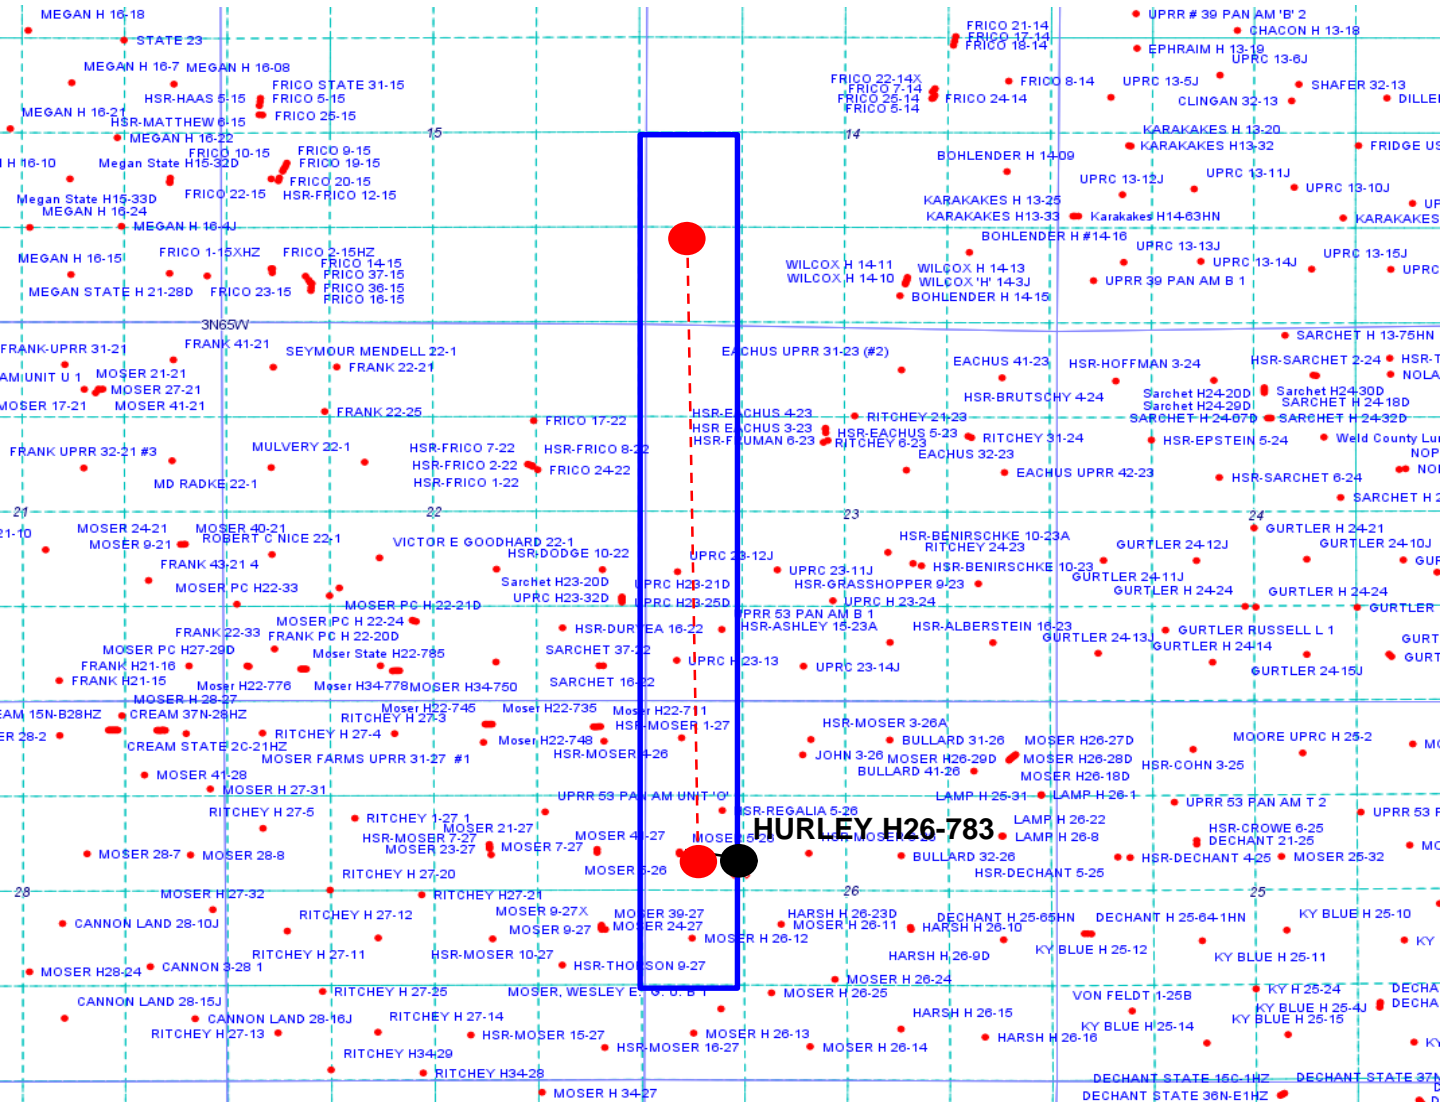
MEGAN H 16-18
STATE 23
MEGAN H 16-7 MEGAN H 16-08
FRICO STATE 31-15
HSR-HAAS 5-15
FRICO 5-15
MEGAN H 16-21
FRICO 25-15
HSR-MATTHEW 6-15
MEGAN H 16-22
15
FRICO 10-15
FRICO 9-15
H 16-10
Megan State H15-32D
FRICO 19-15
FRICO 20-15
Megan State H15-33D
FRICO 22-15
HSR-FRICO 12-15
MEGAN H 16-24
MEGAN H 16-4J
FRICO 1-15XHZ
FRICO 2-15HZ
MEGAN H 16-15
FRICO 14-15
FRICO 37-15
FRICO 36-15
MEGAN STATE H 21-28D
FRICO 23-15
FRICO 16-15
3N65W
FRANK-UPRR 31-21
FRANK 41-21
SEYMOUR MENDELL 22-1
AM UNIT U 1
MOSER 21-21
FRANK 22-21
MOSER 27-21
MOSER 17-21
MOSER 41-21
FRANK 22-25
FRICO 17-22
MULVERY 22-1
HSR-FRICO 7-22
HSR-FRICO 8-22
FRANK UPRR 32-21 #3
HSR-FRICO 2-22
FRICO 24-22
HSR-FRICO 1-22
MD RADKE 22-1
21
22
21-10
MOSER 24-21
MOSER 40-21
ROBERT C NICE 22-1
MOSER 9-21
VICTOR E GOODHARD 22-1
HSR-DODGE 10-22
FRANK 43-21 4
Sarchet H23-20D
MOSER PC H22-33
UPRC H23-32D
MOSER PC H 22-21D
MOSER PC H 22-24
FRANK 22-33
FRANK PC H 22-20D
HSR-DURTEA 16-22
MOSER PC H27-29D
SARCHET 37-22
Moser State H22-785
FRANK H21-16
FRANK H21-15
SARCHET 16-22
Moser H22-776
Moser H34-778
MOSER H34-750
MOSER H 28-27
EAM 15N-B28HZ
CREAM 37N-28HZ
Moser H22-745
Moser H22-735
Moser H22-711
RITCHEY H 27-3
HSR-MOSER 1-27
ER 28-2
RITCHEY H 27-4
Moser H22-748
CREAM STATE 20-21HZ
HSR-MOSER 4-26
MOSER FARMS UPRR 31-27 #1
MOSER 41-28
MOSER H 27-31
UPRR 53 PAN AM UNIT 'O'
RITCHEY H 27-5
RITCHEY 1-27 1
MOSER 21-27
HSR-MOSER 7-27
MOSER 4-27
MOSER 15-26
MOSER 23-27
MOSER 7-27
MOSER 28-7
MOSER 28-8
MOSER 5-26
RITCHEY H 27-20
28
MOSER H 27-32
RITCHEY H27-21
MOSER 9-27X
RITCHEY H 27-12
MOSER 39-27
CANNON LAND 28-10J
MOSER 9-27
MOSER 24-27
MOSER H 26-12
RITCHEY H 27-11
HSR-MOSER 10-27
MOSER H28-24
CANNON 3-28 1
HSR-THOMSON 9-27
RITCHEY H 27-25
MOSER, WESLEY E. G. U. B 1
CANNON LAND 28-15J
CANNON LAND 28-16J
RITCHEY H 27-14
RITCHEY H 27-13
HSR-MOSER 15-27
MOSER H 26-13
RITCHEY H34-29
HSR-MOSER 16-27
RITCHEY H34-28
MOSER H 34-27
UPRC 23-12J
UPRC H23-21D
UPRC H23-25D
UPRR 53 PAN AM B 1
UPRC H 23-13
HURLEY H26-783
FRICO 21-14
FRICO 17-14
FRICO 18-14
UPRR # 39 PAN AM 'B' 2
CHACON H 13-18
EPHRAIM H 13-19
UPRC 13-6J
FRICO 22-14X
FRICO 7-14
FRICO 25-14
FRICO 5-14
FRICO 24-14
FRICO 8-14
UPRC 13-5J
SHAFER 32-13
CLINGAN 32-13
DILLE
14
KARAKAKES H 13-20
KARAKAKES H13-32
FRIDGE US
BOHLENDER H 14-09
UPRC 13-12J
UPRC 13-11J
UPRC 13-10J
UP
KARAKAKES H 13-25
KARAKAKES H13-33
Karakakes H14-63HN
KARAKAKES
BOHLENDER H #14-16
UPRC 13-13J
UPRC 13-14J
UPRC 13-15J
UPRC
WILCOX H 14-11
WILCOX H 14-10
WILCOX H 14-13
WILCOX 'H' 14-3J
UPRR 39 PAN AM B 1
BOHLENDER H 14-15
SARCHET H 13-75HN
EACHUS UPRR 31-23 (#2)
EACHUS 41-23
HSR-HOFFMAN 3-24
HSR-SARCHET 2-24
HSR-T
NOLA
HSR-BRUTSCHY 4-24
Sarchet H24-20D
Sarchet H24-29D
Sarchet H24-30D
SARCHET H 24-18D
SARCHET H 24-07D
SARCHET H 24-32D
HSR-EACHUS 4-23
RITCHEY 21-23
HSR EACHUS 3-23
HSR-EACHUS 5-23
HSR-FLUMAN 6-23
RITCHEY 6-23
RITCHEY 31-24
HSR-EPSTEIN 5-24
Weld County Lu
NOP
EACHUS 32-23
EACHUS UPRR 42-23
HSR-SARCHET 6-24
NOI
SARCHET H 2
23
24
HSR-BENIRSCHKE 10-23A
GURTLER H 24-21
RITCHEY 24-23
GURTLER 24-12J
GURTLER 24-10J
UPRC 23-11J
HSR-BENIRSCHKE 10-23
GUR
HSR-GRASSHOPPER 9-23
GURTLER 24-11J
GURTLER H 24-24
GURTLER H 24-24
UPRC H 23-24
GURTLER
HSR-ASHLEY 15-23A
HSR-ALBERSTEIN 16-23
GURTLER 24-13J
GURTLER RUSSELL L 1
GURT
GURTLER H 24-14
GURT
UPRC 23-14J
GURTLER 24-15J
HSR-MOSER 3-26A
BULLARD 31-26
MOSER H26-27D
MOORE UPRC H 25-2
MC
JOHN 3-26
MOSER H26-29D
MOSER H26-28D
HSR-COHN 3-25
BULLARD 41-26
MOSER H26-18D
LAMP H 25-31
LAMP H 26-1
UPRR 53 PAN AM T 2
UPRR 53
HSR-REGALIA 5-26
LAMP H 26-22
HSR-CROWE 6-25
HSR-MOSER 6-26
LAMP H 26-8
DECHANT 21-25
MC
BULLARD 32-26
HSR-DECHANT 4-25
MOSER 25-32
HSR-DECHANT 5-25
26
25
HARSH H 26-23D
DECHANT H 25-65HN
DECHANT H 25-64-1HN
KY BLUE H 25-10
MOSER H 26-11
HARSH H 26-10
KY
KY BLUE H 25-12
HARSH H 26-9D
KY BLUE H 25-11
MOSER H 26-24
KY H 25-24
DECHA
MOSER H 26-25
VON FELDT 1-25B
KY BLUE H 25-4J
DECHA
HARSH H 26-15
KY BLUE H 25-15
KY BLUE H 25-14
KY
HARSH H 26-16
MOSER H 26-14
DECHANT STATE 15C-1HZ
DECHANT STATE 37N
DECHANT STATE 36N-E1HZ